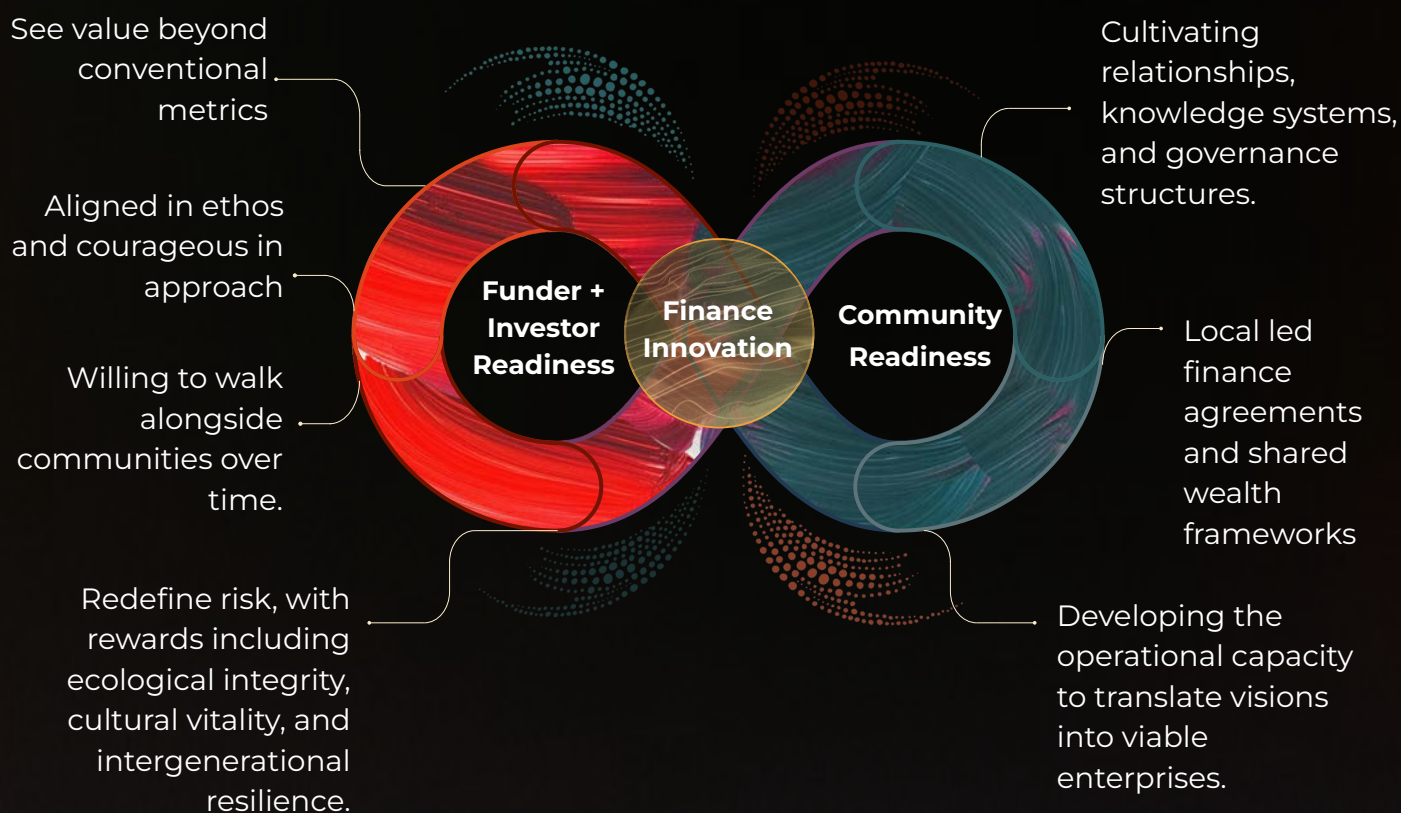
See value beyond conventional metrics

Aligned in ethos and courageous in approach

Willing to walk alongside communities over time.

Redefine risk, with rewards including ecological integrity, cultural vitality, and intergenerational resilience.

Funder + Investor Readiness

Finance Innovation

Community Readiness

Cultivating relationships, knowledge systems, and governance structures.

Local led finance agreements and shared wealth frameworks

Developing the operational capacity to translate visions into viable enterprises.